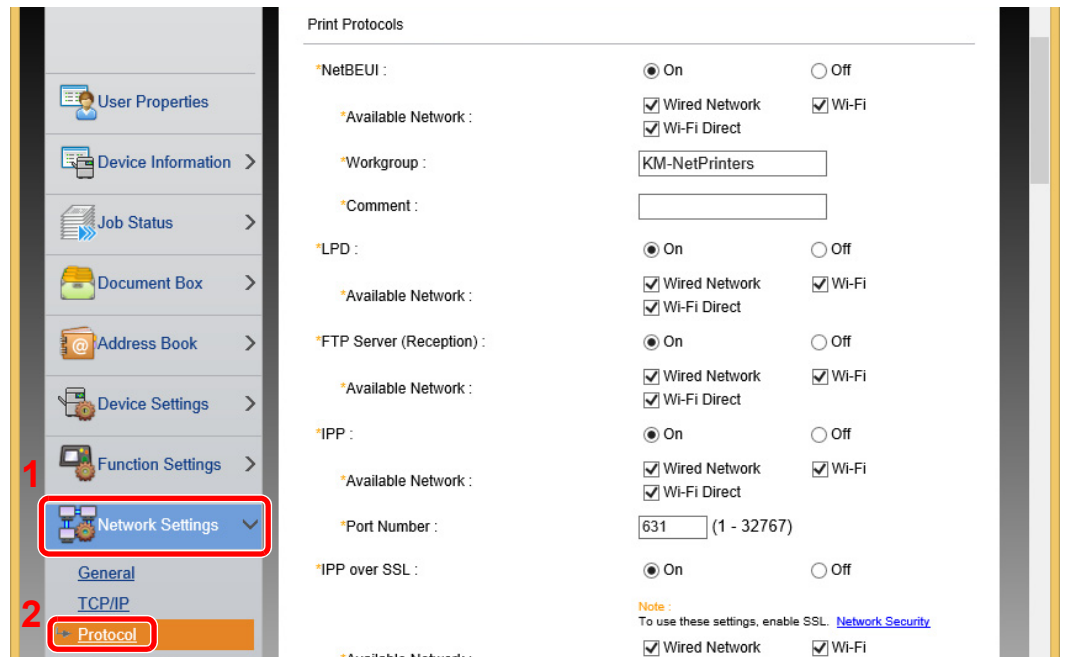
User Properties
Device Information
Job Status
Document Box
Address Book
Device Settings
Function Settings
1
Network Settings
General
TCP/IP
2
Protocol

Print Protocols

*NetBEUI : On Off
*Available Network : Wired Network Wi-Fi Wi-Fi Direct
*Workgroup : KM-NetPrinters
*Comment :
*LPD : On Off
*Available Network : Wired Network Wi-Fi Wi-Fi Direct
*FTP Server (Reception) : On Off
*Available Network : Wired Network Wi-Fi Wi-Fi Direct
*IPP : On Off
*Available Network : Wired Network Wi-Fi Wi-Fi Direct
*Port Number : 631 (1 - 32767)
*IPP over SSL : On Off
Note :
To use these settings, enable SSL. Network Security
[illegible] Wired Network Wi-Fi